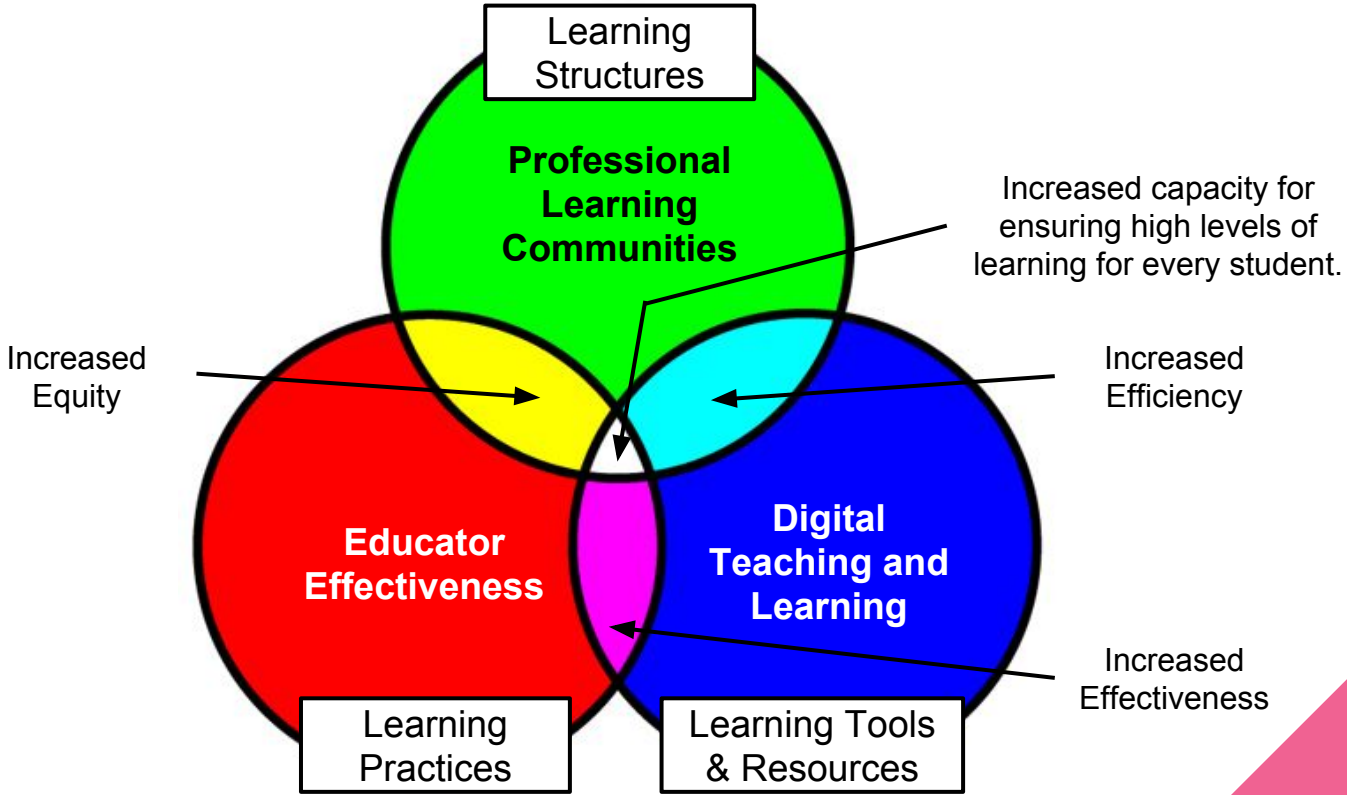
Learning Structures

Professional Learning Communities

Increased capacity for ensuring high levels of learning for every student.

Increased Equity

Increased Efficiency

Educator Effectiveness

Digital Teaching and Learning

Increased Effectiveness

Learning Practices

Learning Tools & Resources